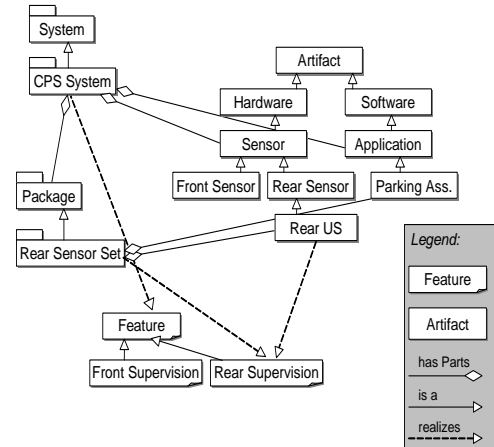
System

CPS System

Artifact

Hardware

Software

Sensor

Application

Front Sensor

Rear Sensor

Parking Ass.

Package

Rear Sensor Set

Rear US

Feature

Front Supervision

Rear Supervision

Legend:

Feature

Artifact

has Parts

is a

realizes